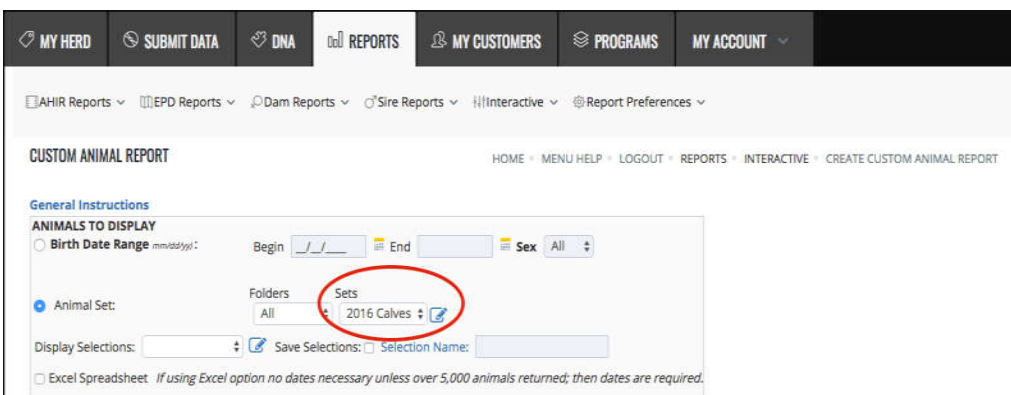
MY HERD | SUBMIT DATA | DNA | REPORTS | MY CUSTOMERS | PROGRAMS | MY ACCOUNT

AHIR Reports | EPD Reports | Dam Reports | Sire Reports | Interactive | Report Preferences

CUSTOM ANIMAL REPORT

HOME • MENU HELP • LOGOUT • REPORTS • INTERACTIVE • CREATE CUSTOM ANIMAL REPORT

General Instructions

ANIMALS TO DISPLAY

Birth Date Range mm/dd/yy) : Begin __/__/____ End Sex All

Animal Set: Folders All Sets 2016 Calves

Display Selections: Save Selections: Selection Name:

Excel Spreadsheet If using Excel option no dates necessary unless over 5,000 animals returned; then dates are required.